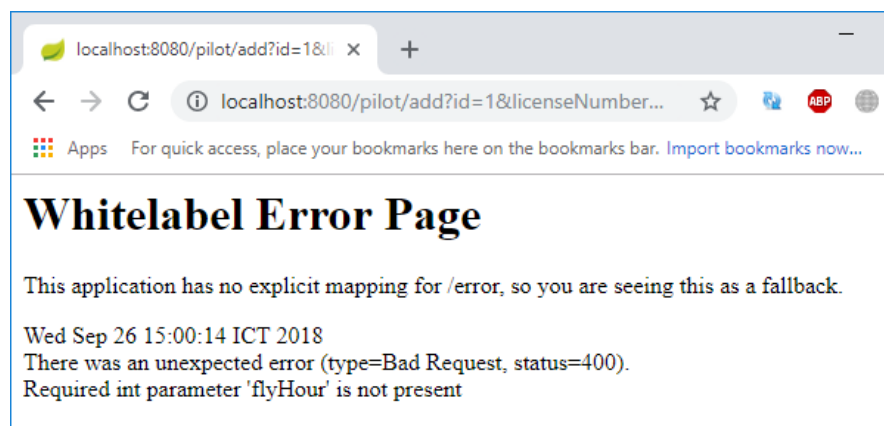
localhost:8080/pilot/add?id=1&l

localhost:8080/pilot/add?id=1&licenseNumber...

ABP

Apps For quick access, place your bookmarks here on the bookmarks bar. Import bookmarks now...

Whitelabel Error Page

This application has no explicit mapping for /error, so you are seeing this as a fallback.

Wed Sep 26 15:00:14 ICT 2018
There was an unexpected error (type=Bad Request, status=400).
Required int parameter 'flyHour' is not present